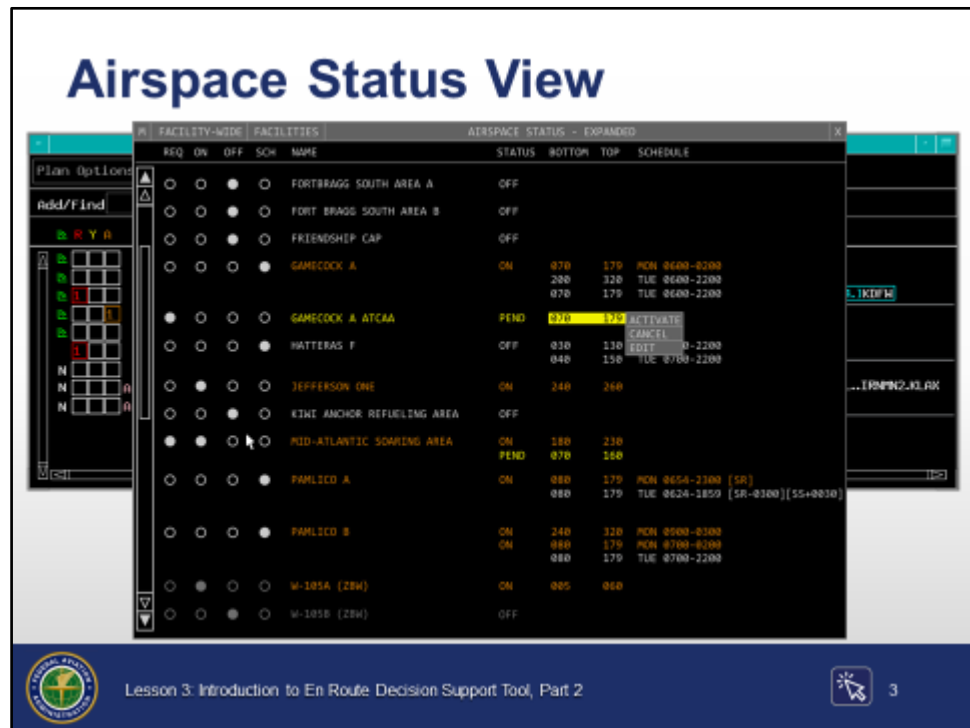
Airspace Status View

Plan Options

Add/Find

R Y A

N
N A
N A

FACILITY-WIDE FACILITIES AIRSPACE STATUS - EXPANDED X

| REQ | ON | OFF | SCH | NAME | STATUS | BOTTOM | TOP | SCHEDULE |
|---|---|---|---|---|---|---|---|---|
| | | | | FORTBRAGG SOUTH AREA A | OFF | | | |
| | | | | FORT BRAGG SOUTH AREA B | OFF | | | |
| | | | | FRIENDSHIP CAP | OFF | | | |
| | | | | GAMECOCK A | ON | 070<br>200<br>070 | 179<br>320<br>179 | MON 0600-0200<br>TUE 0600-2200<br>TUE 0600-2200 |
| | | | | GAMECOCK A ATCAA | PEND | 070 | 179 | ACTIVATE<br>CANCEL<br>EDIT |
| | | | | HATTERAS F | OFF | 030<br>040 | 130<br>150 | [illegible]-2200<br>TUE 0700-2200 |
| | | | | JEFFERSON ONE | ON | 240 | 260 | |
| | | | | KIWI ANCHOR REFUELING AREA | OFF | | | |
| | | | | MID-ATLANTIC SOARING AREA | ON<br>PEND | 180<br>070 | 230<br>160 | |
| | | | | PAMLICO A | ON | 080<br>080 | 179<br>179 | MON 0654-2300 [SR]<br>TUE 0624-1859 [SR-0300][SS+0030] |
| | | | | PAMLICO B | ON<br>ON | 240<br>080<br>080 | 320<br>179<br>179 | MON 0900-0300<br>MON 0700-0200<br>TUE 0700-2200 |
| | | | | W-105A (ZBW) | ON | 005 | 060 | |
| | | | | W-105B (ZBW) | OFF | | | |

.KDFW

..IRNMN2.KLAX

Lesson 3: Introduction to En Route Decision Support Tool, Part 2

3